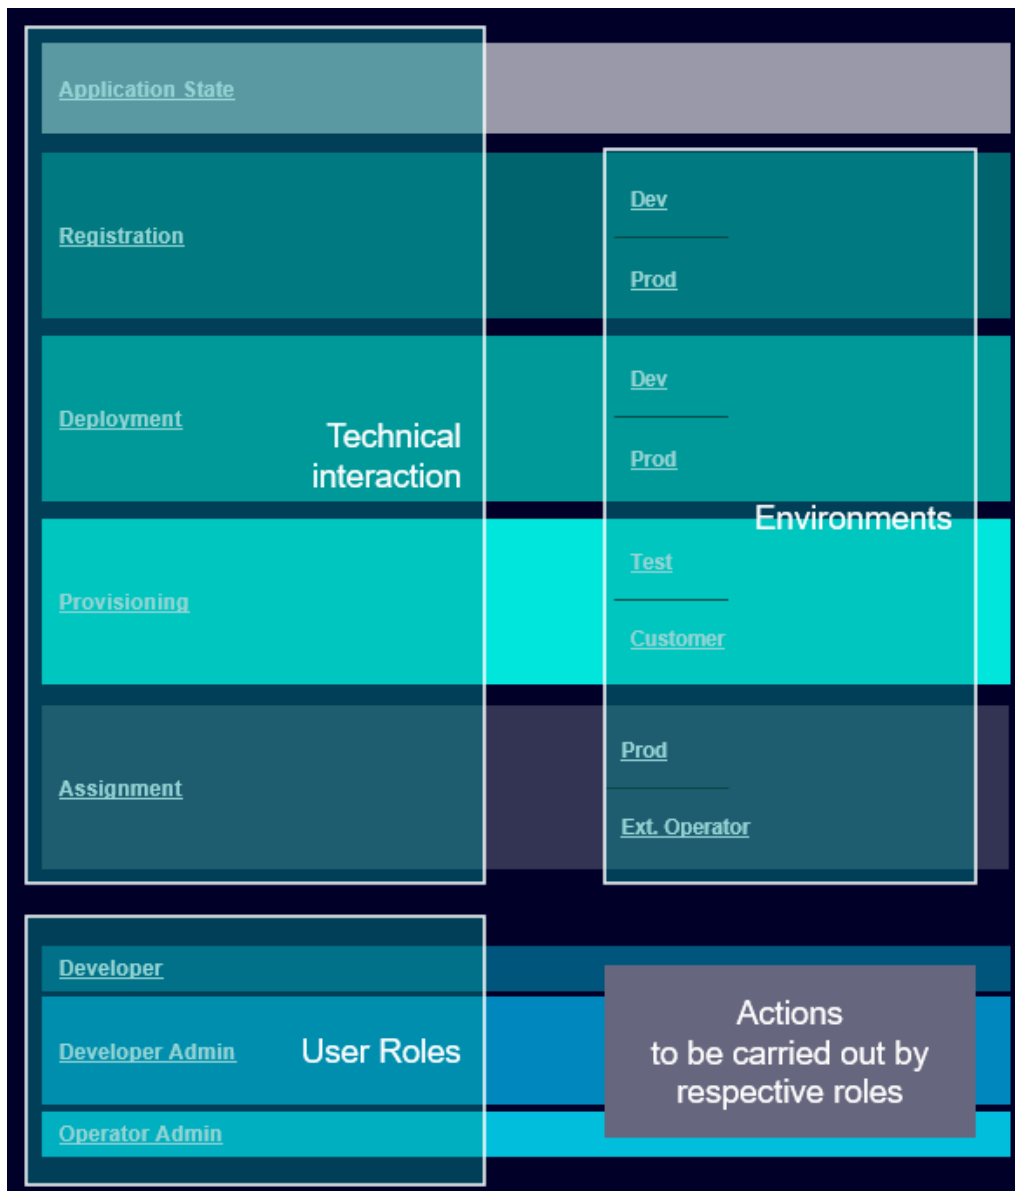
Application State

Registration

Dev

Prod

Deployment

Technical interaction

Dev

Prod

Environments

Provisioning

Test

Customer

Assignment

Prod

Ext. Operator

Developer

Developer Admin

User Roles

Operator Admin

Actions to be carried out by respective roles